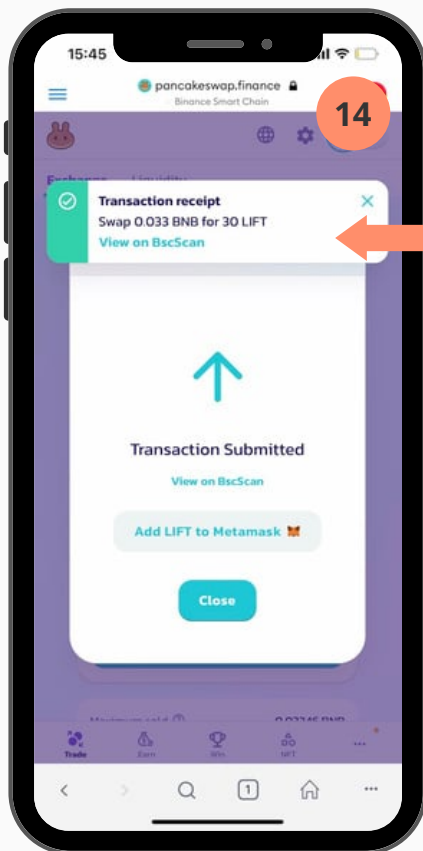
15:45

pancakeswap.finance
Binance Smart Chain

14

Exchange Liquidity

Transaction receipt
Swap 0.033 BNB for 30 LIFT
View on BscScan

Transaction Submitted

View on BscScan

Add LIFT to Metamask

Close

Maximum sold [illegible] 0.03345 BNB

Trade Earn Win NFT ...

1